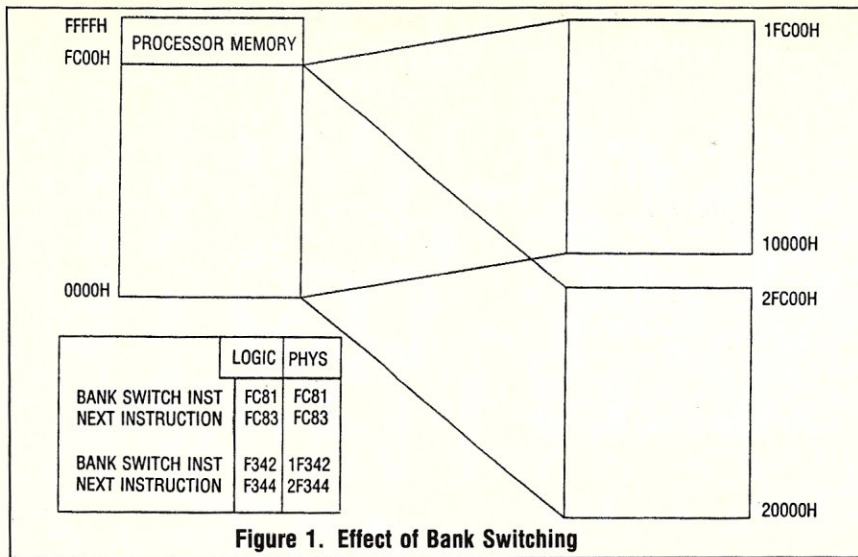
FFFFH
FC00H
PROCESSOR MEMORY
0000H

1FC00H
10000H
2FC00H
20000H

| | LOGIC | PHYS |
|---|---|---|
| BANK SWITCH INST | FC81 | FC81 |
| NEXT INSTRUCTION | FC83 | FC83 |
| BANK SWITCH INST | F342 | 1F342 |
| NEXT INSTRUCTION | F344 | 2F344 |

Figure 1. Effect of Bank Switching